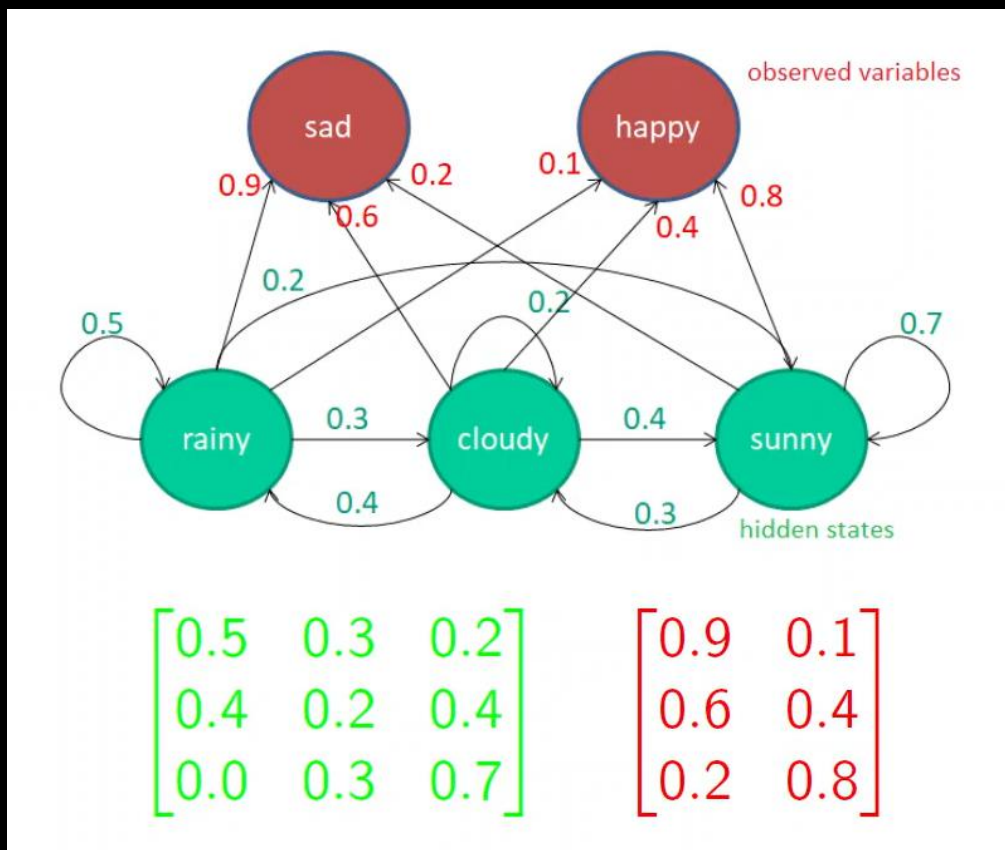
observed variables

sad

happy

0.9

0.2

0.6

0.1

0.4

0.8

0.2

0.2

0.5

0.7

rainy

0.3

cloudy

0.4

sunny

0.4

0.3

hidden states

$\begin{bmatrix} 0.5 & 0.3 & 0.2 \\ 0.4 & 0.2 & 0.4 \\ 0.0 & 0.3 & 0.7 \end{bmatrix}$ $\begin{bmatrix} 0.9 & 0.1 \\ 0.6 & 0.4 \\ 0.2 & 0.8 \end{bmatrix}$